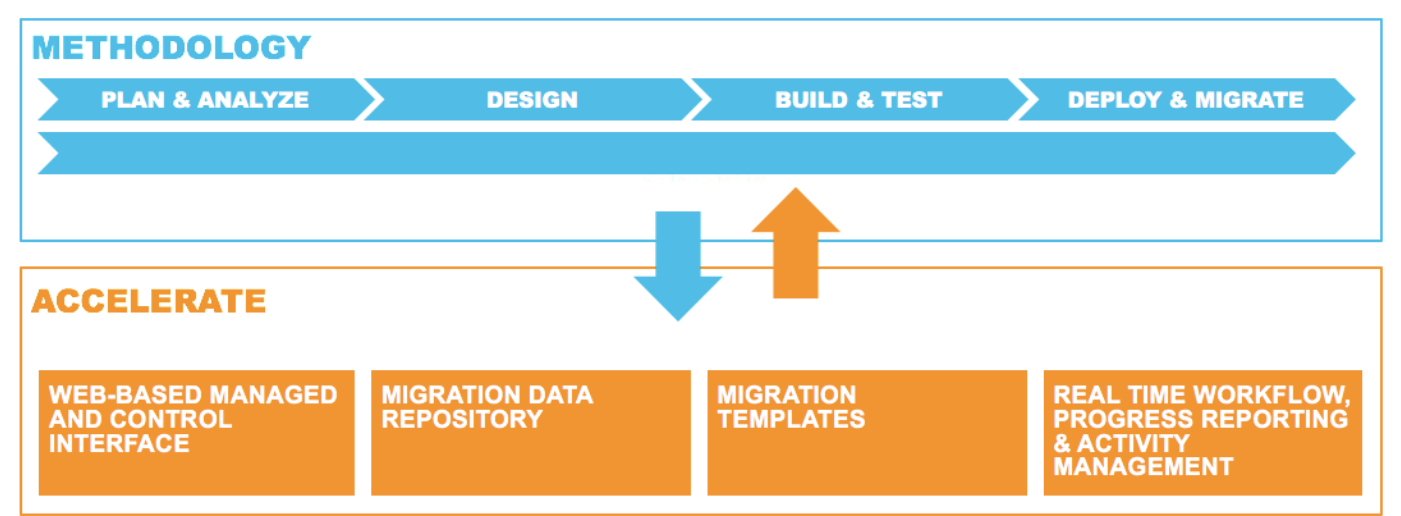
METHODOLOGY

PLAN & ANALYZE

DESIGN

BUILD & TEST

DEPLOY & MIGRATE

ACCELERATE

WEB-BASED MANAGED AND CONTROL INTERFACE

MIGRATION DATA REPOSITORY

MIGRATION TEMPLATES

REAL TIME WORKFLOW, PROGRESS REPORTING & ACTIVITY MANAGEMENT